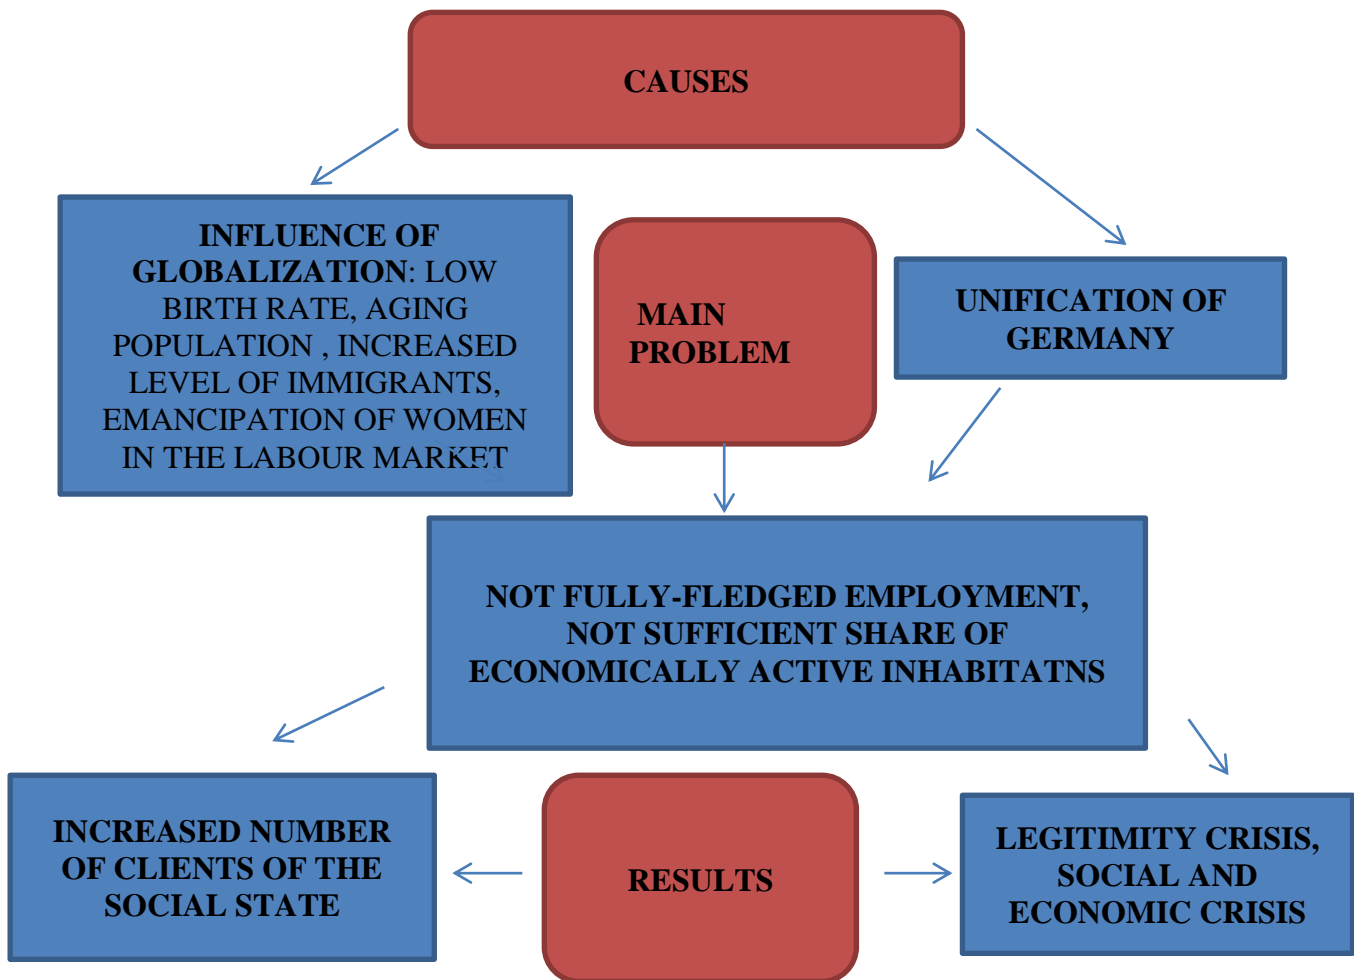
CAUSES

INFLUENCE OF GLOBALIZATION: LOW BIRTH RATE, AGING POPULATION , INCREASED LEVEL OF IMMIGRANTS, EMANCIPATION OF WOMEN IN THE LABOUR MARKET

MAIN PROBLEM

UNIFICATION OF GERMANY

NOT FULLY-FLEDGED EMPLOYMENT, NOT SUFFICIENT SHARE OF ECONOMICALLY ACTIVE INHABITATNS

INCREASED NUMBER OF CLIENTS OF THE SOCIAL STATE

RESULTS

LEGITIMITY CRISIS, SOCIAL AND ECONOMIC CRISIS